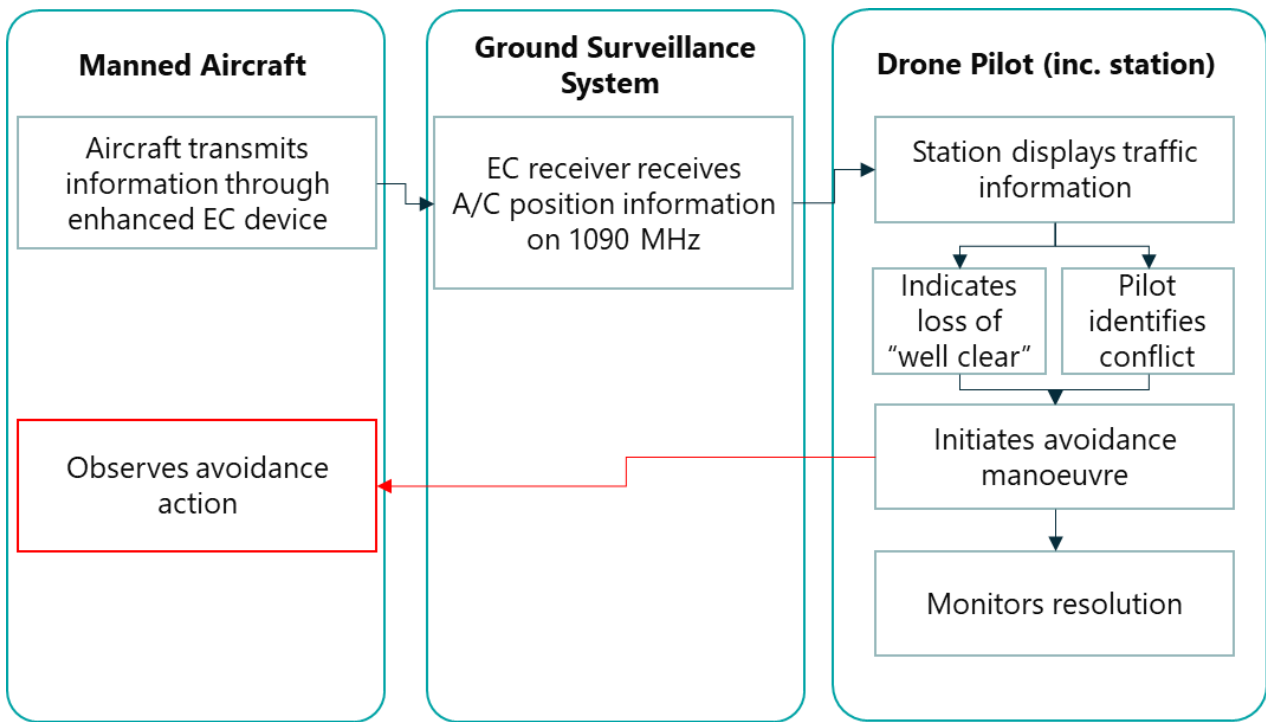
Manned Aircraft

Aircraft transmits information through enhanced EC device

Observes avoidance action

Ground Surveillance System

EC receiver receives A/C position information on 1090 MHz

Drone Pilot (inc. station)

Station displays traffic information

Indicates loss of “well clear”

Pilot identifies conflict

Initiates avoidance manoeuvre

Monitors resolution